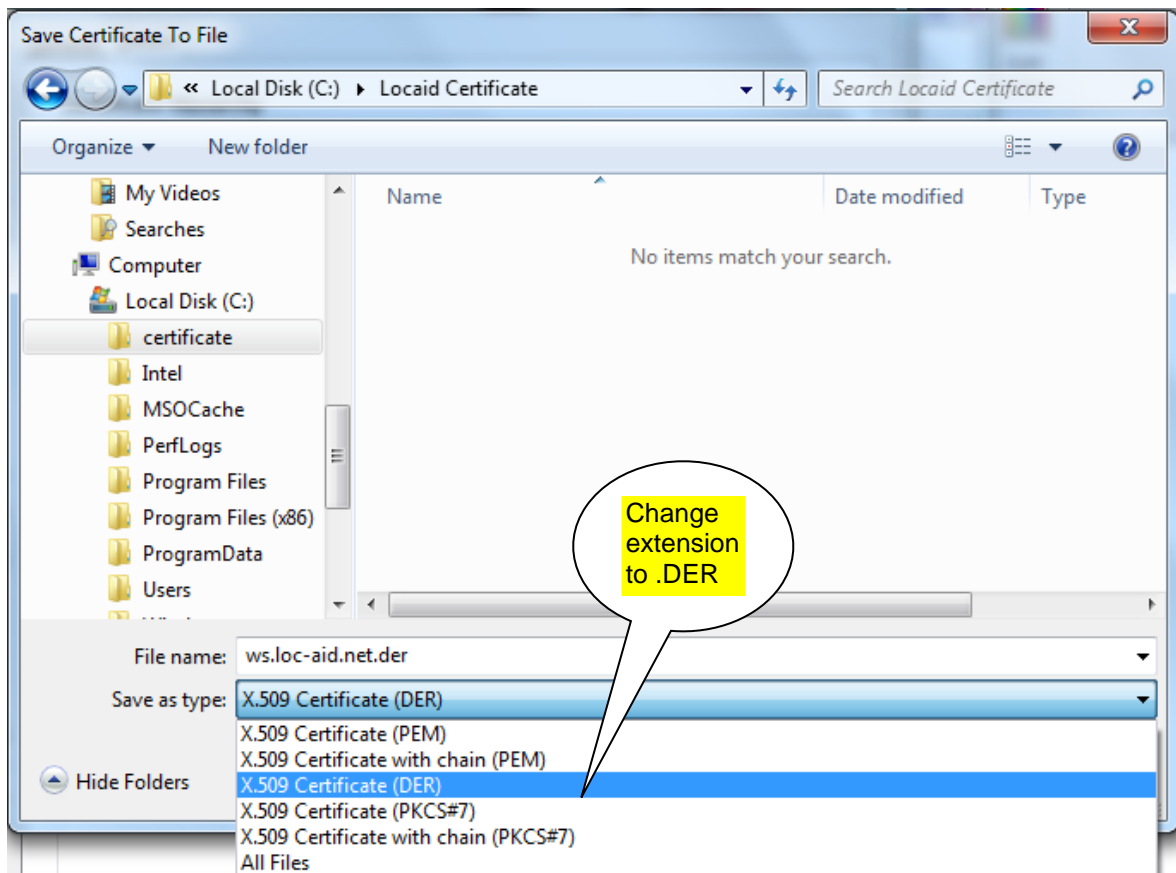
Save Certificate To File

« Local Disk (C:) ▸ Locaid Certificate

Search Locaid Certificate

Organize ▾ New folder

My Videos
Searches
Computer
Local Disk (C:)
certificate
Intel
MSOCache
PerfLogs
Program Files
Program Files (x86)
ProgramData
Users

Name
Date modified
Type

No items match your search.

Change extension to .DER

File name: ws.loc-aid.net.der

Save as type: X.509 Certificate (DER)

X.509 Certificate (PEM)
X.509 Certificate with chain (PEM)
X.509 Certificate (DER)
X.509 Certificate (PKCS#7)
X.509 Certificate with chain (PKCS#7)
All Files

Hide Folders